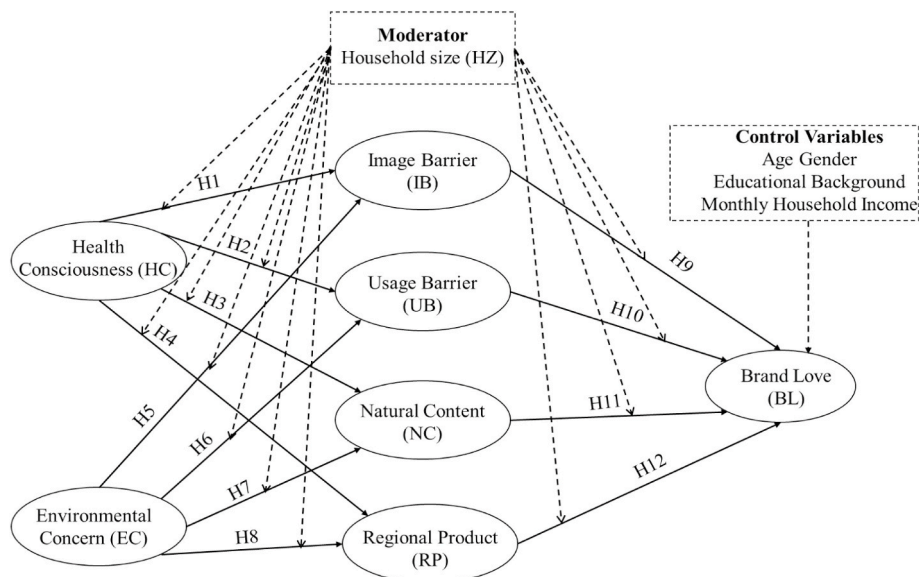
Moderator
Household size (HZ)

Control Variables
Age Gender
Educational Background
Monthly Household Income

Health Consciousness (HC)

Image Barrier (IB)

Usage Barrier (UB)

Natural Content (NC)

Regional Product (RP)

Environmental Concern (EC)

Brand Love (BL)

H1
H2
H3
H4
H5
H6
H7
H8
H9
H10
H11
H12